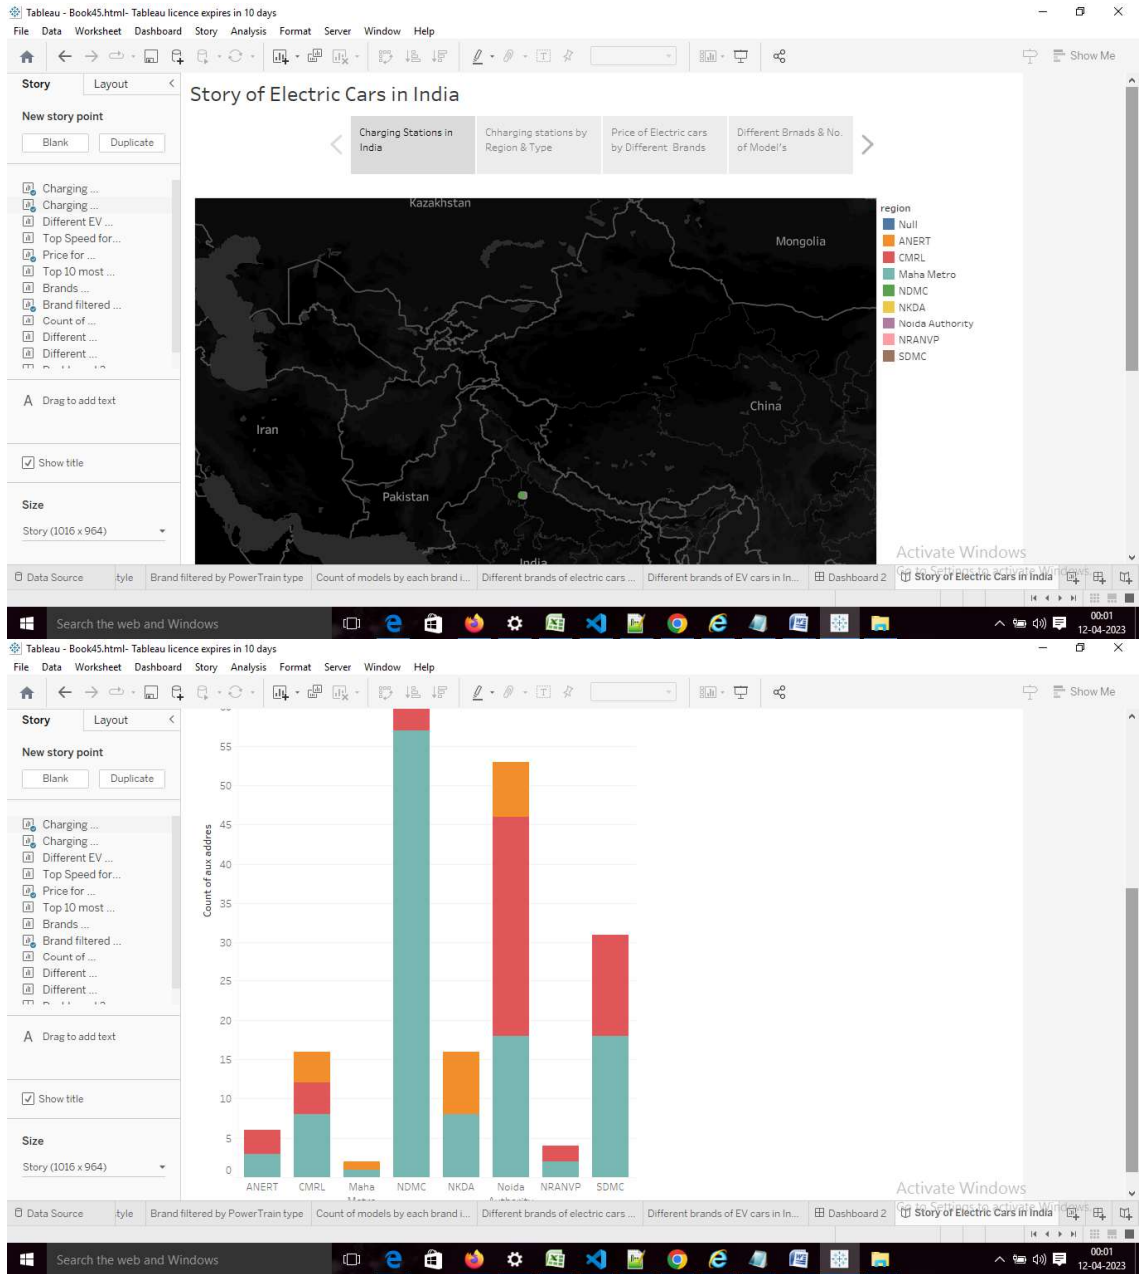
Tableau - Book45.html- Tableau licence expires in 10 days

File Data Worksheet Dashboard Story Analysis Format Server Window Help

Show Me

Story Layout

New story point

Blank Duplicate

Charging ...
Charging ...
Different EV ...
Top Speed for...
Price for ...
Top 10 most ...
Brands ...
Brand filtered ...
Count of ...
Different ...
Different ...

A Drag to add text

Show title

Size

Story (1016 x 964)

Story of Electric Cars in India

Charging Stations in India

Chharging stations by Region & Type

Price of Electric cars by Different Brands

Different Brnads & No. of Model's

Kazakhstan
Mongolia
Iran
China
Pakistan
India

region
Null
ANERT
CMRL
Maha Metro
NDMC
NKDA
Noida Authority
NRANVP
SDMC

Activate Windows
Go to Settings to activate Windows.

Data Source tyle Brand filtered by PowerTrain type Count of models by each brand i... Different brands of electric cars ... Different brands of EV cars in In... Dashboard 2 Story of Electric Cars in India

Search the web and Windows

00:01
12-04-2023

Tableau - Book45.html- Tableau licence expires in 10 days

File Data Worksheet Dashboard Story Analysis Format Server Window Help

Show Me

Story Layout

New story point

Blank Duplicate

Charging ...
Charging ...
Different EV ...
Top Speed for...
Price for ...
Top 10 most ...
Brands ...
Brand filtered ...
Count of ...
Different ...
Different ...

A Drag to add text

Show title

Size

Story (1016 x 964)

Count of aux addres

55
50
45
40
35
30
25
20
15
10
5
0

ANERT CMRL Maha Metro NDMC NKDA Noida Authority NRANVP SDMC

Activate Windows
Go to Settings to activate Windows.

Data Source tyle Brand filtered by PowerTrain type Count of models by each brand i... Different brands of electric cars ... Different brands of EV cars in In... Dashboard 2 Story of Electric Cars in India

Search the web and Windows

00:01
12-04-2023